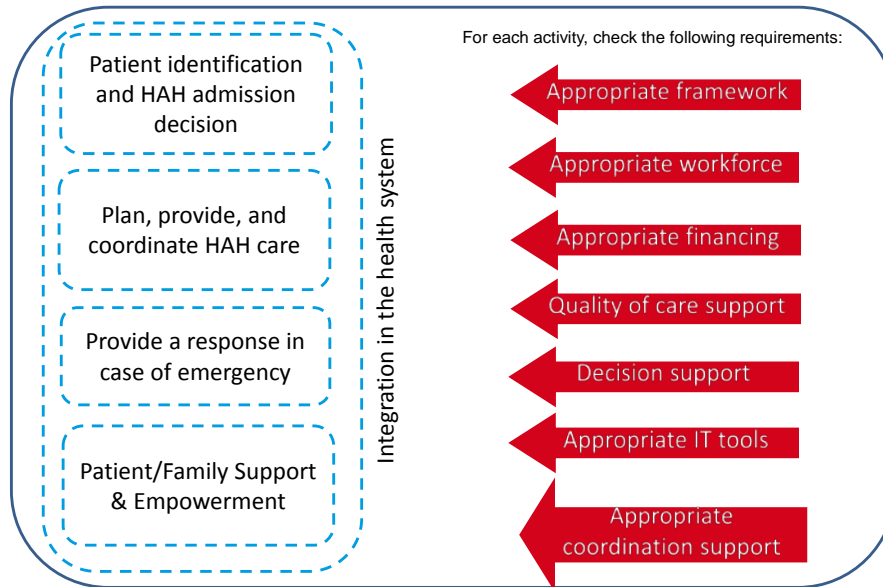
Patient identification and HAH admission decision

Plan, provide, and coordinate HAH care

Provide a response in case of emergency

Patient/Family Support & Empowerment

Integration in the health system

For each activity, check the following requirements:

Appropriate framework

Appropriate workforce

Appropriate financing

Quality of care support

Decision support

Appropriate IT tools

Appropriate coordination support